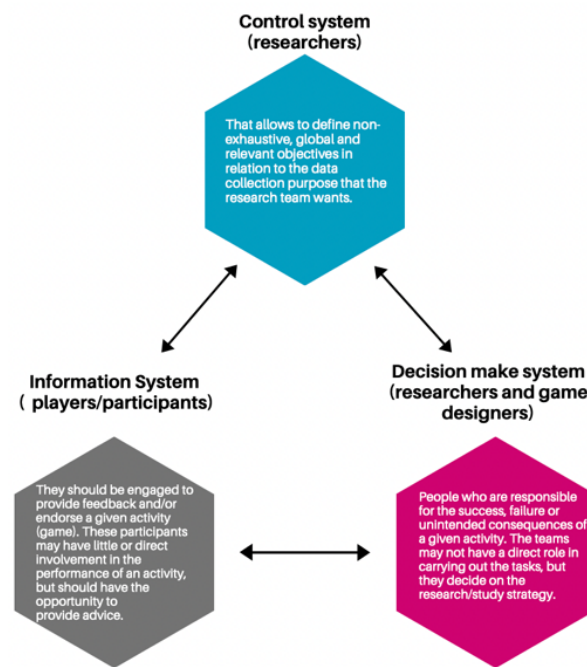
Control system
(researchers)

That allows to define non-exhaustive, global and relevant objectives in relation to the data collection purpose that the research team wants.

Information System
( players/participants)

They should be engaged to provide feedback and/or endorse a given activity (game). These participants may have little or direct involvement in the performance of an activity, but should have the opportunity to provide advice.

Decision make system
(researchers and game designers)

People who are responsible for the success, failure or unintended consequences of a given activity. The teams may not have a direct role in carrying out the tasks, but they decide on the research/study strategy.